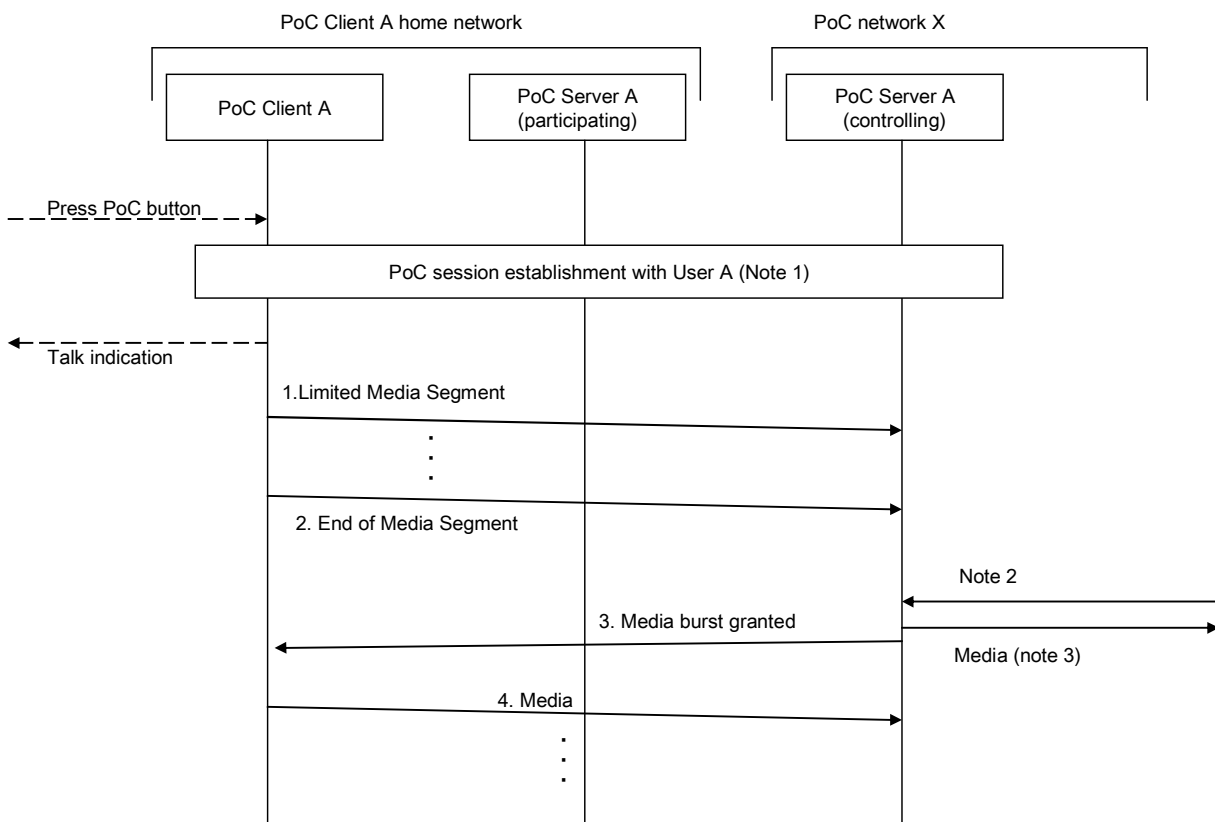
PoC Client A home network

PoC network X

PoC Client A

PoC Server A (participating)

PoC Server A (controlling)

Press PoC button

PoC session establishment with User A (Note 1)

Talk indication

1.Limited Media Segment

2. End of Media Segment

Note 2

3. Media burst granted

Media (note 3)

4. Media